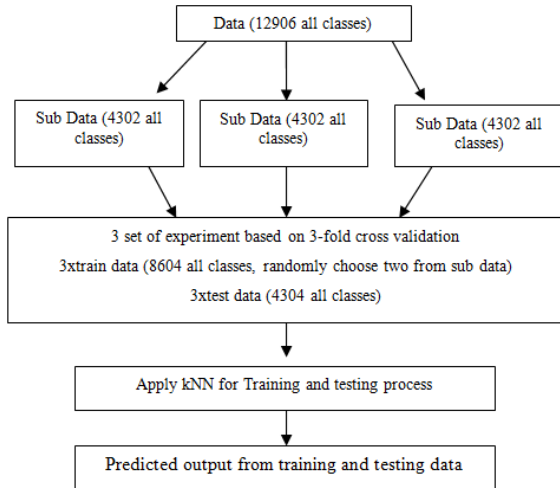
Data (12906 all classes)

Sub Data (4302 all classes)

Sub Data (4302 all classes)

Sub Data (4302 all classes)

3 set of experiment based on 3-fold cross validation

3xtrain data (8604 all classes, randomly choose two from sub data)

3xtest data (4304 all classes)

Apply kNN for Training and testing process

Predicted output from training and testing data